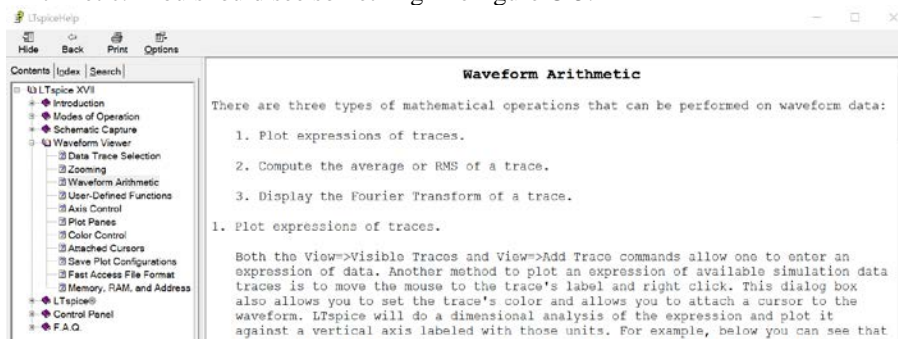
LTspiceHelp

Hide Back Print Options

Contents Index Search

LTspice XVII
Introduction
Modes of Operation
Schematic Capture
Waveform Viewer
Data Trace Selection
Zooming
Waveform Arithmetic
User-Defined Functions
Axis Control
Plot Panes
Color Control
Attached Cursors
Save Plot Configurations
Fast Access File Format
Memory, RAM, and Address
LTspice®
Control Panel
F.A.Q.

Waveform Arithmetic

There are three types of mathematical operations that can be performed on waveform data:

1. Plot expressions of traces.

2. Compute the average or RMS of a trace.

3. Display the Fourier Transform of a trace.

1. Plot expressions of traces.

Both the View=>Visible Traces and View=>Add Trace commands allow one to enter an expression of data. Another method to plot an expression of available simulation data traces is to move the mouse to the trace's label and right click. This dialog box also allows you to set the trace's color and allows you to attach a cursor to the waveform. LTspice will do a dimensional analysis of the expression and plot it against a vertical axis labeled with those units. For example, below you can see that